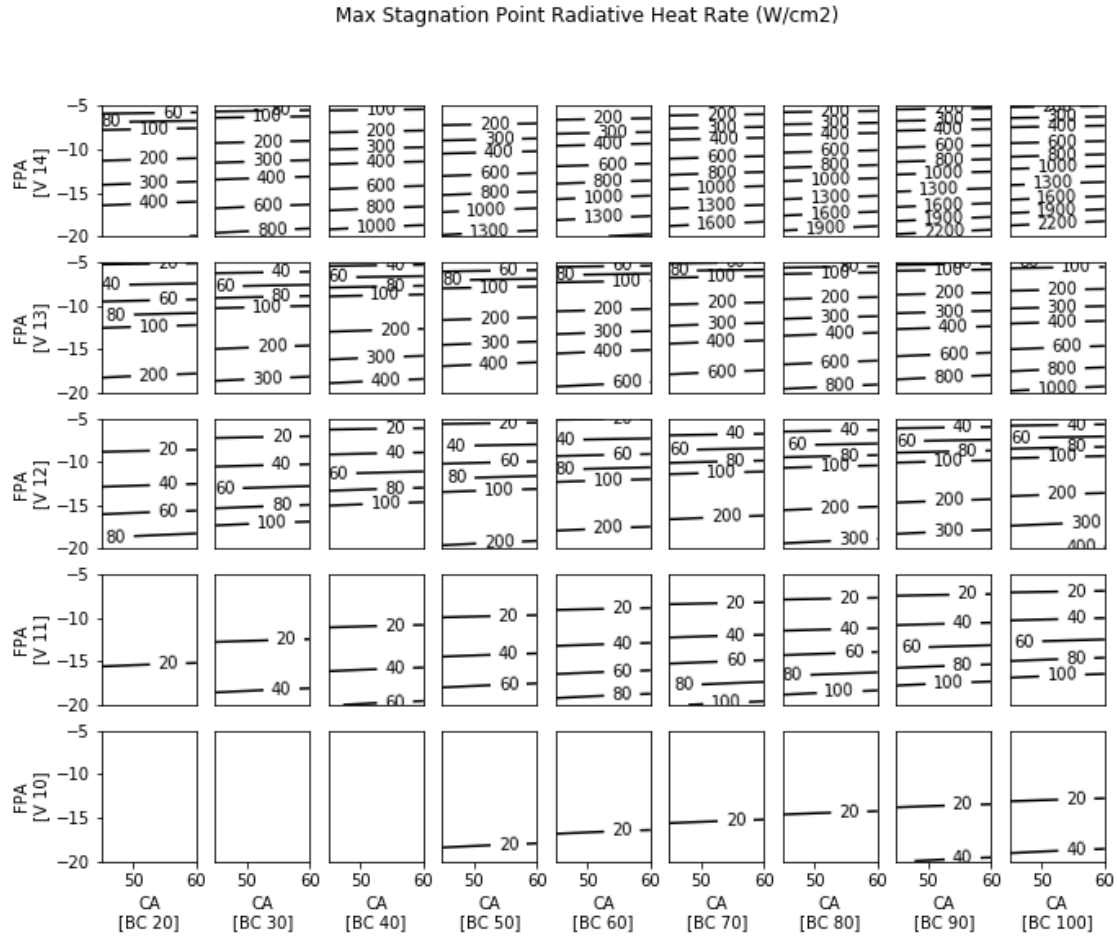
Max Stagnation Point Radiative Heat Rate (W/cm2)

FPA [V 14]
−5
−10
−15
−20

60
80
100
200
300
400

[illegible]
100
200
300
400
600
800

100
200
300
400
600
800
1000

200
300
400
600
800
1000
1300

200
300
400
600
800
1000
1300

200
300
400
600
800
1000
1300
1600

200
300
400
600
800
1000
1300
1600
1900

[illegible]
400
600
800
1000
1300
1600
1900
2200

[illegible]
400
600
800
1000
1300
1600
1900
2200

FPA [V 13]
−5
−10
−15
−20

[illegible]
40
60
80
100
200

40
60
80
100
200
300

40
60
80
100
200
300
400

60
80
100
200
300
400

60
80
100
200
300
400
600

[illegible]
80
100
200
300
400
600

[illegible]
100
200
300
400
600
800

100
200
300
400
600
800

100
200
300
400
600
800
1000

FPA [V 12]
−5
−10
−15
−20

20
40
60
80

20
40
60
80
100

20
40
60
80
100

20
40
60
80
100
200

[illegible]
40
60
80
100
200

40
60
80
100
200

40
60
80
100
200
300

40
60
80
100
200
300

40
60
80
100
200
300
400

FPA [V 11]
−5
−10
−15
−20

20

20
40

20
40
60

20
40
60

20
40
60
80

20
40
60
80
100

20
40
60
80
100

20
40
60
80
100

20
40
60
80
100

FPA [V 10]
−5
−10
−15
−20

20

20

20

20

20
40

20
40

50 60
CA [BC 20]
50 60
CA [BC 30]
50 60
CA [BC 40]
50 60
CA [BC 50]
50 60
CA [BC 60]
50 60
CA [BC 70]
50 60
CA [BC 80]
50 60
CA [BC 90]
50 60
CA [BC 100]